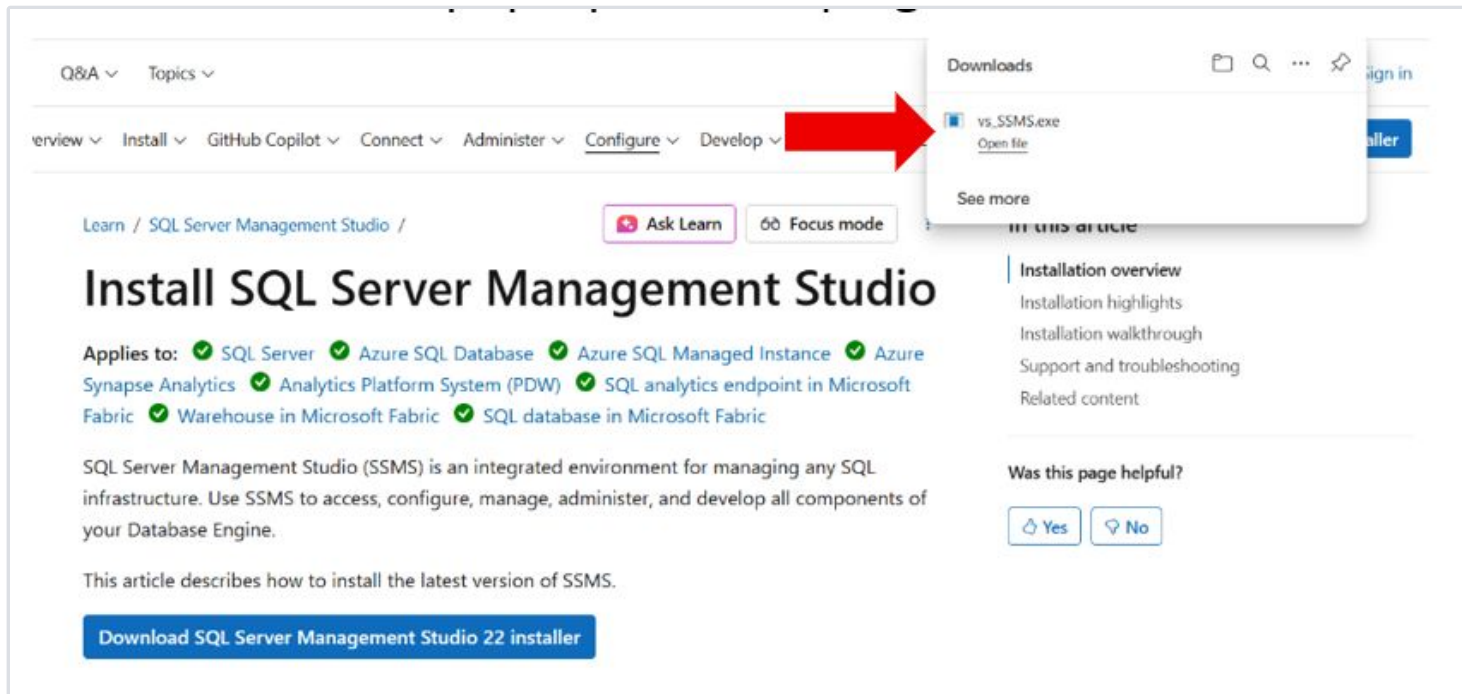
Q&A Topics

erview Install GitHub Copilot Connect Administer Configure Develop

Downloads

vs_SSMS.exe
Open file

See more

ign in

ller

Learn / SQL Server Management Studio /

Ask Learn

Focus mode

In this article

Installation overview
Installation highlights
Installation walkthrough
Support and troubleshooting
Related content

Was this page helpful?

Yes No

Install SQL Server Management Studio

Applies to: SQL Server Azure SQL Database Azure SQL Managed Instance Azure Synapse Analytics Analytics Platform System (PDW) SQL analytics endpoint in Microsoft Fabric Warehouse in Microsoft Fabric SQL database in Microsoft Fabric

SQL Server Management Studio (SSMS) is an integrated environment for managing any SQL infrastructure. Use SSMS to access, configure, manage, administer, and develop all components of your Database Engine.

This article describes how to install the latest version of SSMS.

Download SQL Server Management Studio 22 installer